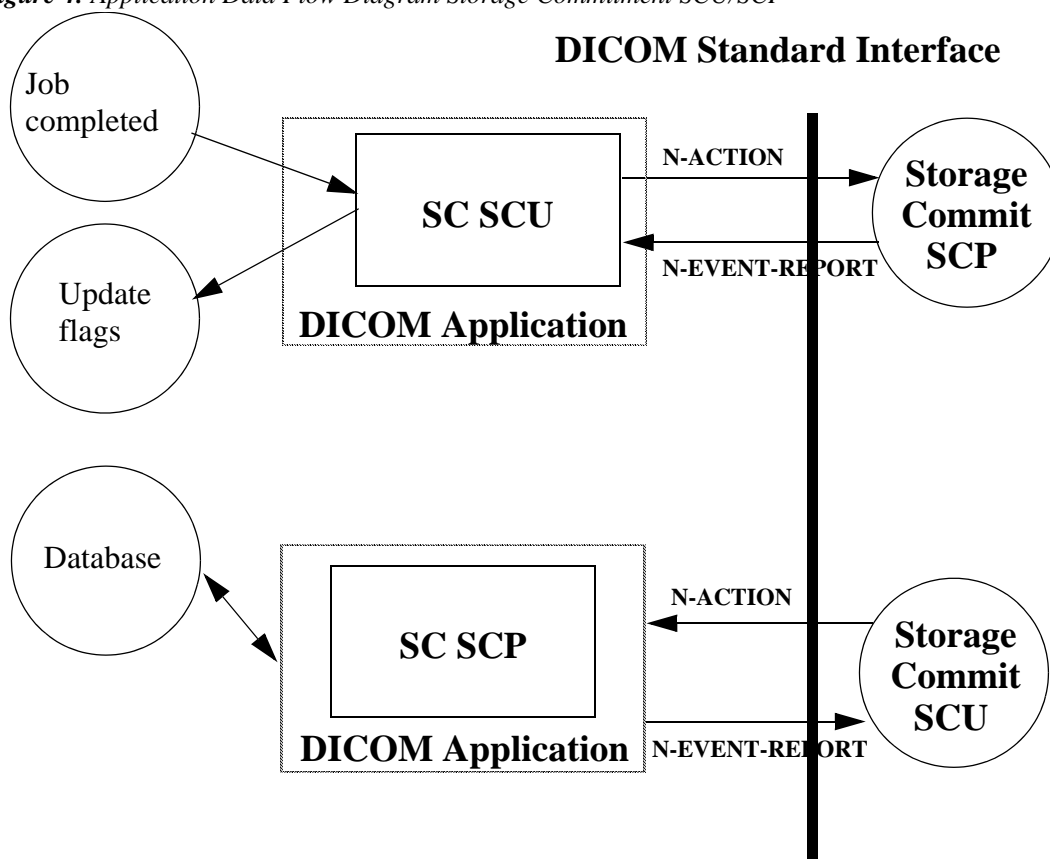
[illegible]gure 4. Application Data Flow Diagram Storage Commitment SCU/SCP

DICOM Standard Interface

Job completed

Update flags

SC SCU

DICOM Application

N-ACTION

N-EVENT-REPORT

Storage Commit SCP

Database

SC SCP

DICOM Application

N-ACTION

N-EVENT-REPORT

Storage Commit SCU